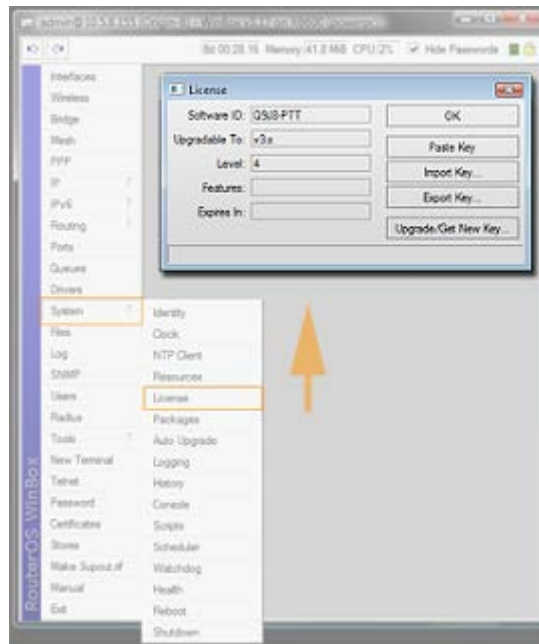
admin@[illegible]

8d 00:28:16 Memory: 41.8 MiB CPU: 2% Hide Passwords

Interfaces
Wireless
Bridge
Mesh
PPP
IP
IPv6
Routing
Ports
Queues
Drivers
System
Files
Log
SNMP
Users
Radius
Tools
New Terminal
Telnet
Password
Certificates
Stores
Make Supout.rif
Manual
Exit

RouterOS WinBox

License

Software ID: Q5J8-PTT
Upgradable To: v3.x
Level: 4
Features:
Expires In:

OK
Paste Key
Import Key...
Export Key...
Upgrade/Get New Key...

Identity
Clock
NTP Client
Resources
License
Packages
Auto Upgrade
Logging
History
Console
Scripts
Scheduler
Watchdog
Health
Reboot
Shutdown